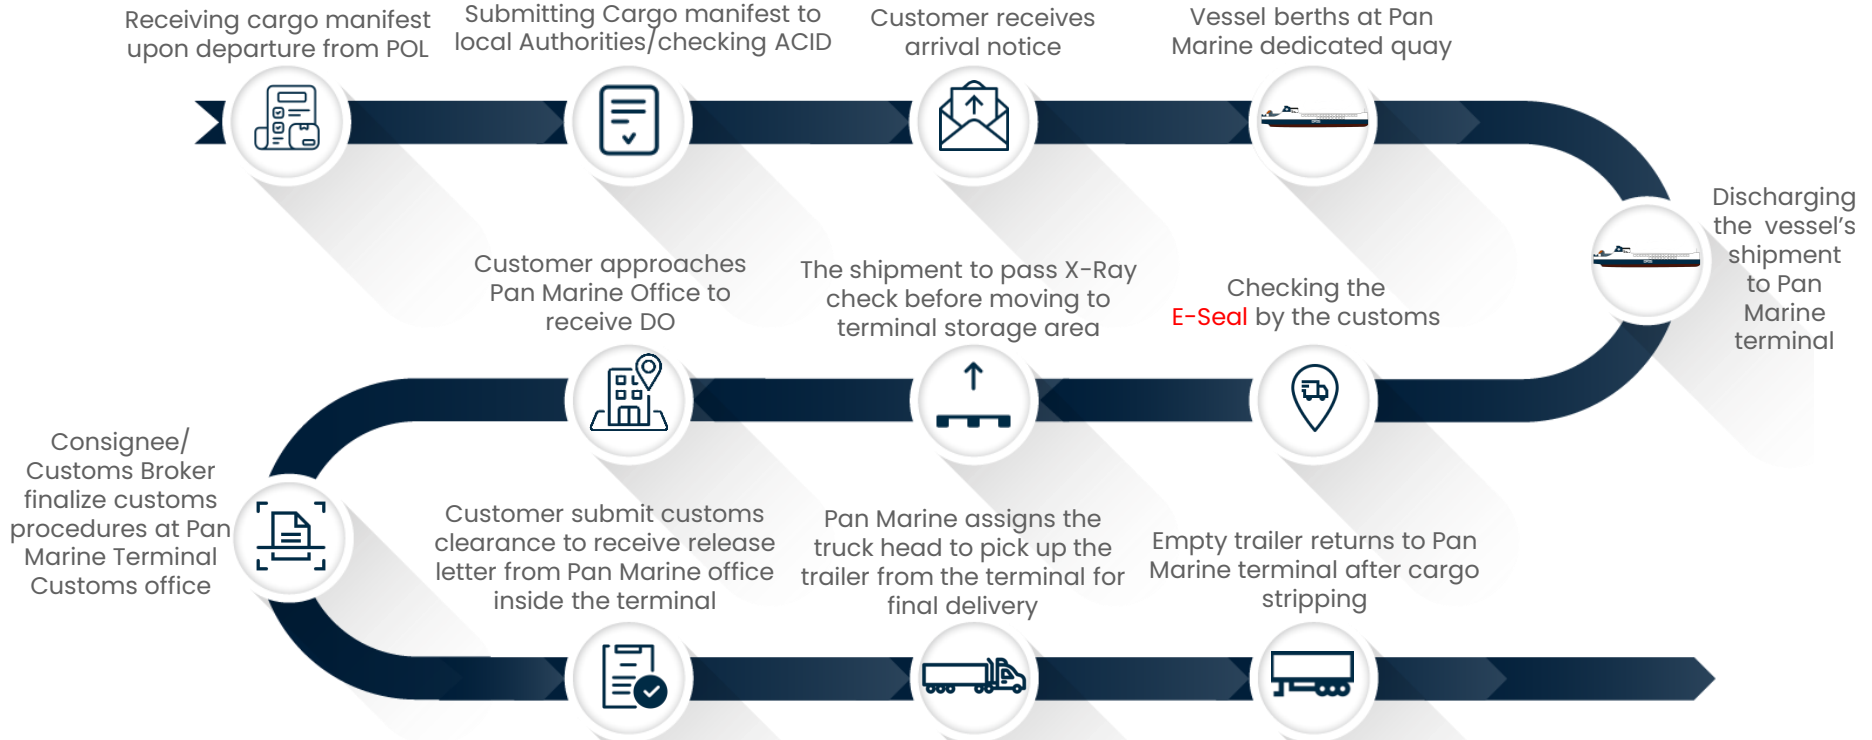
Receiving cargo manifest upon departure from POL

Submitting Cargo manifest to local Authorities/checking ACID

Customer receives arrival notice

Vessel berths at Pan Marine dedicated quay

Discharging the vessel's shipment to Pan Marine terminal

Checking the E-Seal by the customs

The shipment to pass X-Ray check before moving to terminal storage area

Customer approaches Pan Marine Office to receive DO

Consignee/ Customs Broker finalize customs procedures at Pan Marine Terminal Customs office

Customer submit customs clearance to receive release letter from Pan Marine office inside the terminal

Pan Marine assigns the truck head to pick up the trailer from the terminal for final delivery

Empty trailer returns to Pan Marine terminal after cargo stripping